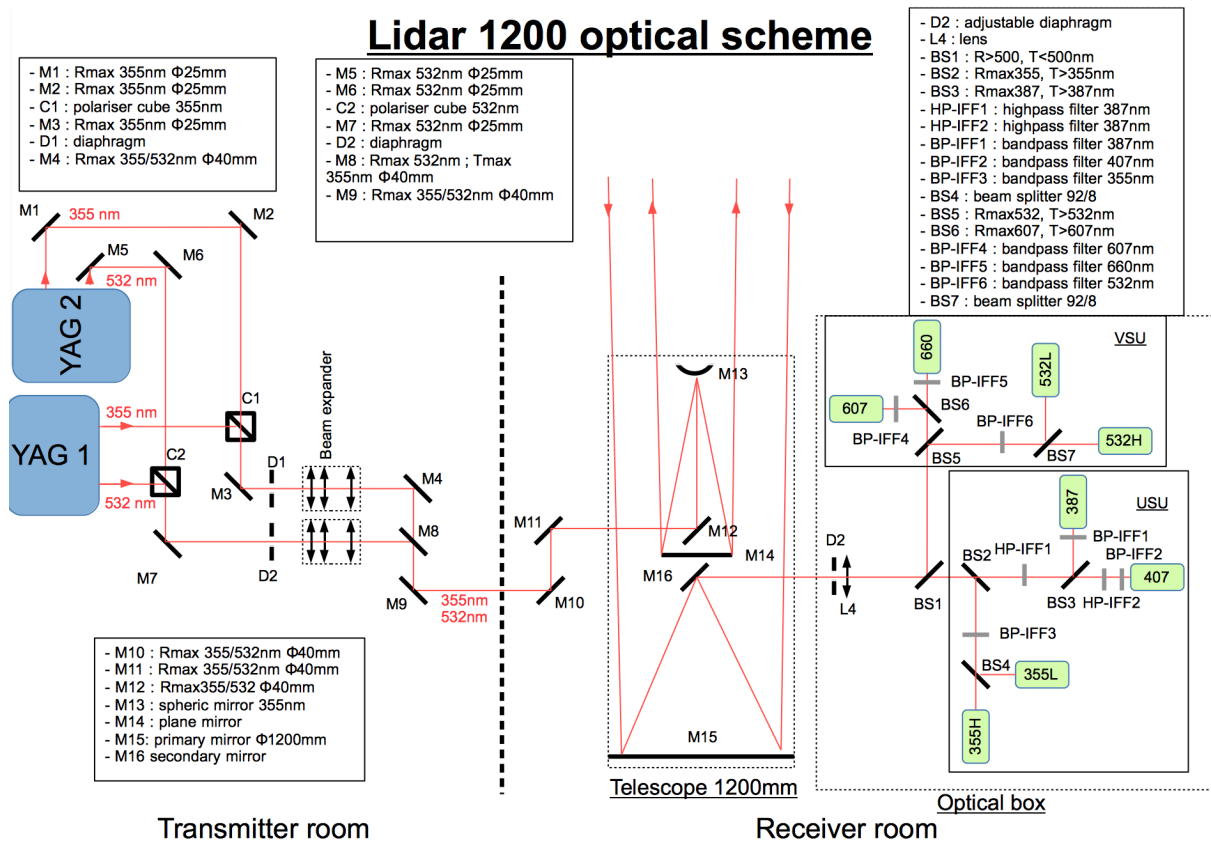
Lidar 1200 optical scheme

- M1 : Rmax 355nm Φ25mm
- M2 : Rmax 355nm Φ25mm
- C1 : polariser cube 355nm
- M3 : Rmax 355nm Φ25mm
- D1 : diaphragm
- M4 : Rmax 355/532nm Φ40mm

- M5 : Rmax 532nm Φ25mm
- M6 : Rmax 532nm Φ25mm
- C2 : polariser cube 532nm
- M7 : Rmax 532nm Φ25mm
- D2 : diaphragm
- M8 : Rmax 532nm ; Tmax 355nm Φ40mm
- M9 : Rmax 355/532nm Φ40mm

- D2 : adjustable diaphragm
- L4 : lens
- BS1 : R>500, T<500nm
- BS2 : Rmax355, T>355nm
- BS3 : Rmax387, T>387nm
- HP-IFF1 : highpass filter 387nm
- HP-IFF2 : highpass filter 387nm
- BP-IFF1 : bandpass filter 387nm
- BP-IFF2 : bandpass filter 407nm
- BP-IFF3 : bandpass filter 355nm
- BS4 : beam splitter 92/8
- BS5 : Rmax532, T>532nm
- BS6 : Rmax607, T>607nm
- BP-IFF4 : bandpass filter 607nm
- BP-IFF5 : bandpass filter 660nm
- BP-IFF6 : bandpass filter 532nm
- BS7 : beam splitter 92/8

M1 355 nm M2 M5 M6 532 nm YAG 2 YAG 1 355 nm C1 C2 532 nm Beam expander D1 M3 M4 M8 M7 D2 M9 355nm 532nm M11 M10

M13 M12 M14 M16 M15 Telescope 1200mm

D2 L4 BS1 BS2 HP-IFF1 BS3 HP-IFF2 BP-IFF2 407 387 BP-IFF1 USU BP-IFF3 BS4 355L 355H

VSU 660 BP-IFF5 532L 607 BS6 BP-IFF6 BP-IFF4 BS5 BS7 532H

Optical box

- M10 : Rmax 355/532nm Φ40mm
- M11 : Rmax 355/532nm Φ40mm
- M12 : Rmax355/532 Φ40mm
- M13 : spheric mirror 355nm
- M14 : plane mirror
- M15: primary mirror Φ1200mm
- M16 secondary mirror

Transmitter room

Receiver room